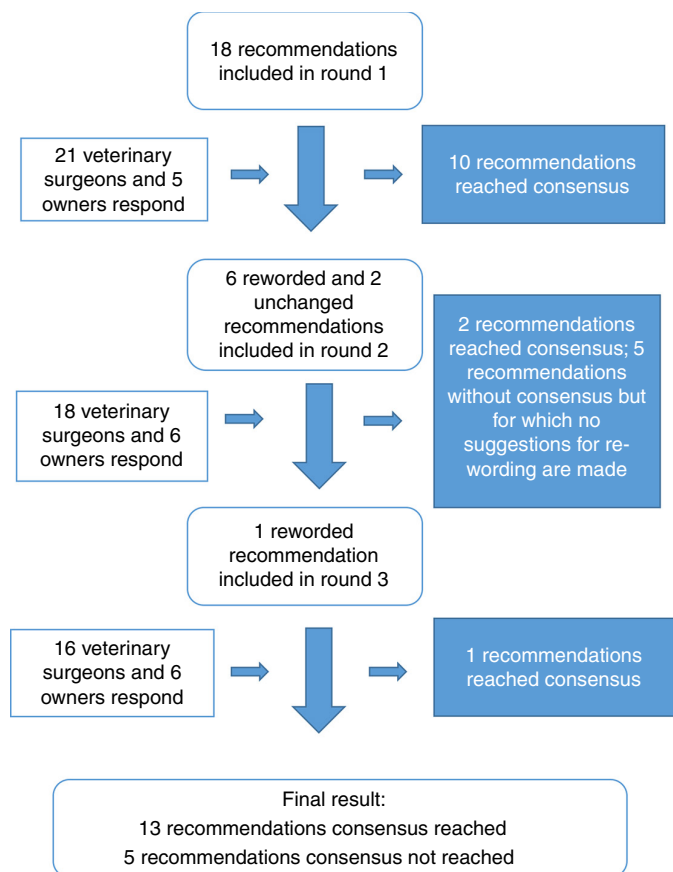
18 recommendations included in round 1

21 veterinary surgeons and 5 owners respond

10 recommendations reached consensus

6 reworded and 2 unchanged recommendations included in round 2

2 recommendations reached consensus; 5 recommendations without consensus but for which no suggestions for rewording are made

18 veterinary surgeons and 6 owners respond

1 reworded recommendation included in round 3

16 veterinary surgeons and 6 owners respond

1 recommendations reached consensus

Final result:
13 recommendations consensus reached
5 recommendations consensus not reached